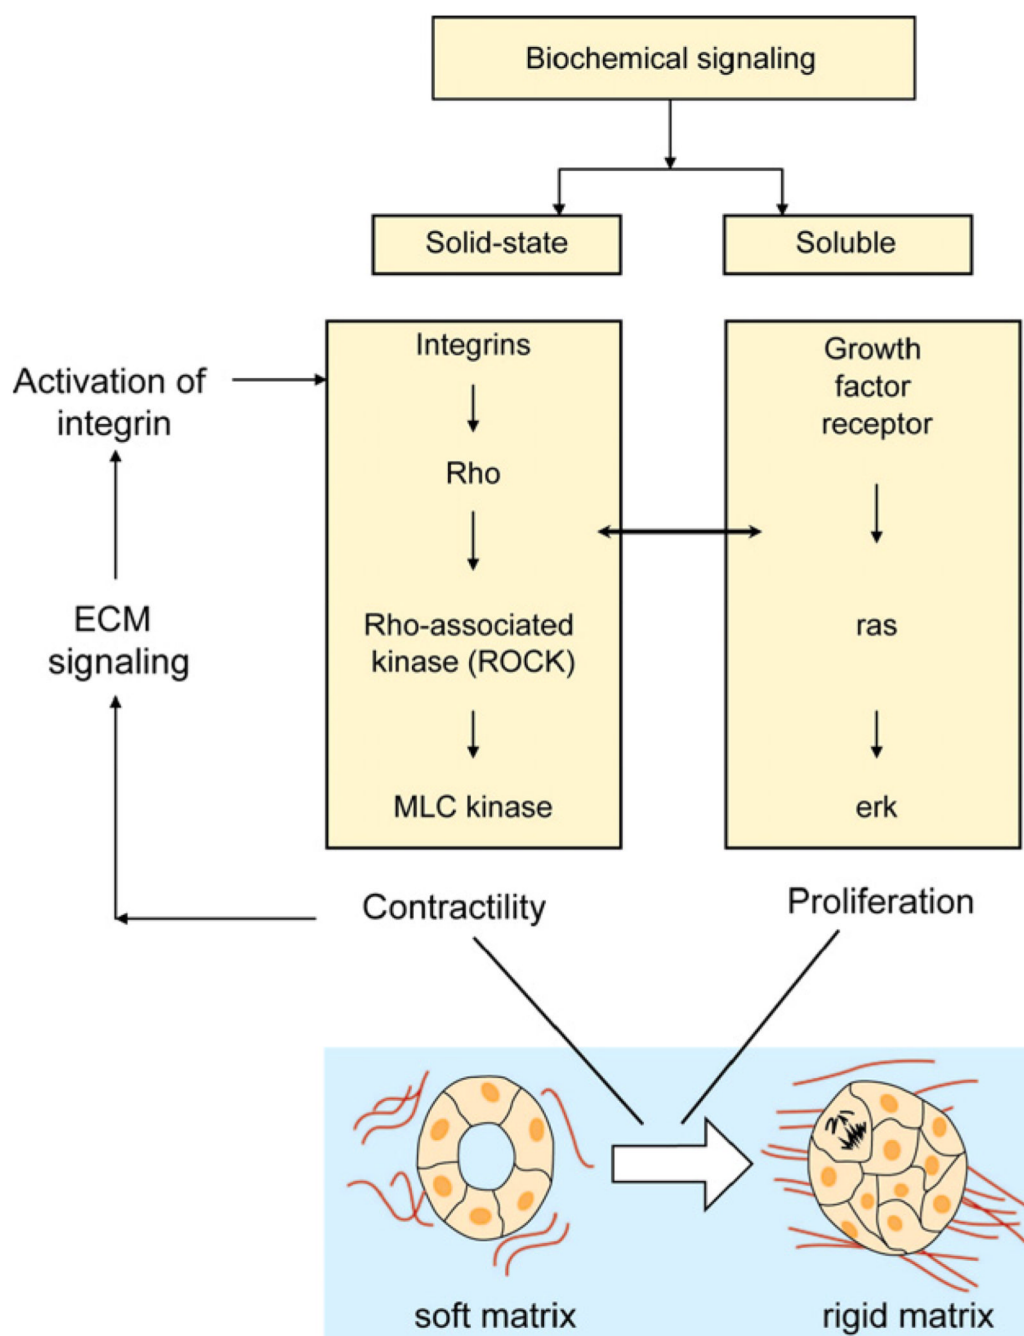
Biochemical signaling

Solid-state

Soluble

Activation of integrin

Integrins

Rho

Rho-associated kinase (ROCK)

MLC kinase

Growth factor receptor

ras

erk

ECM signaling

Contractility

Proliferation

soft matrix

rigid matrix